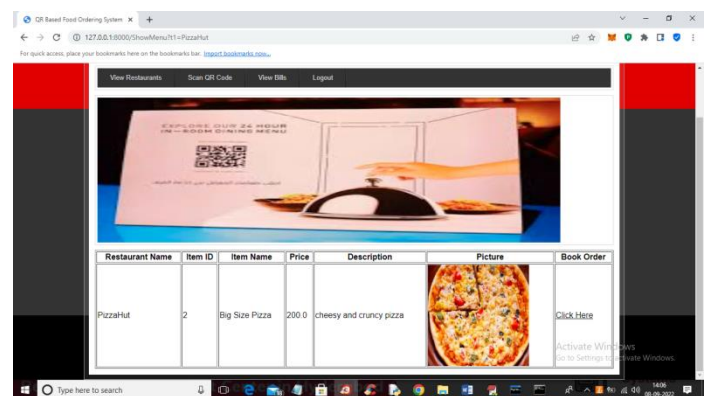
QR Based Food Ordering System ×

127.0.0.1:8000/ShowMenu?t1=PizzaHut

For quick access, place your bookmarks here on the bookmarks bar. Import bookmarks now...

View Restaurants | Scan QR Code | View Bills | Logout

EXPLORE OUR 24 HOUR IN-ROOM DINING MENU

| Restaurant Name | Item ID | Item Name | Price | Description | Picture | Book Order |
|---|---|---|---|---|---|---|
| PizzaHut | 2 | Big Size Pizza | 200.0 | cheesy and cruncy pizza | | Click Here |

Activate Windows
Go to Settings to activate Windows.

Type here to search

14:06
08-09-2022